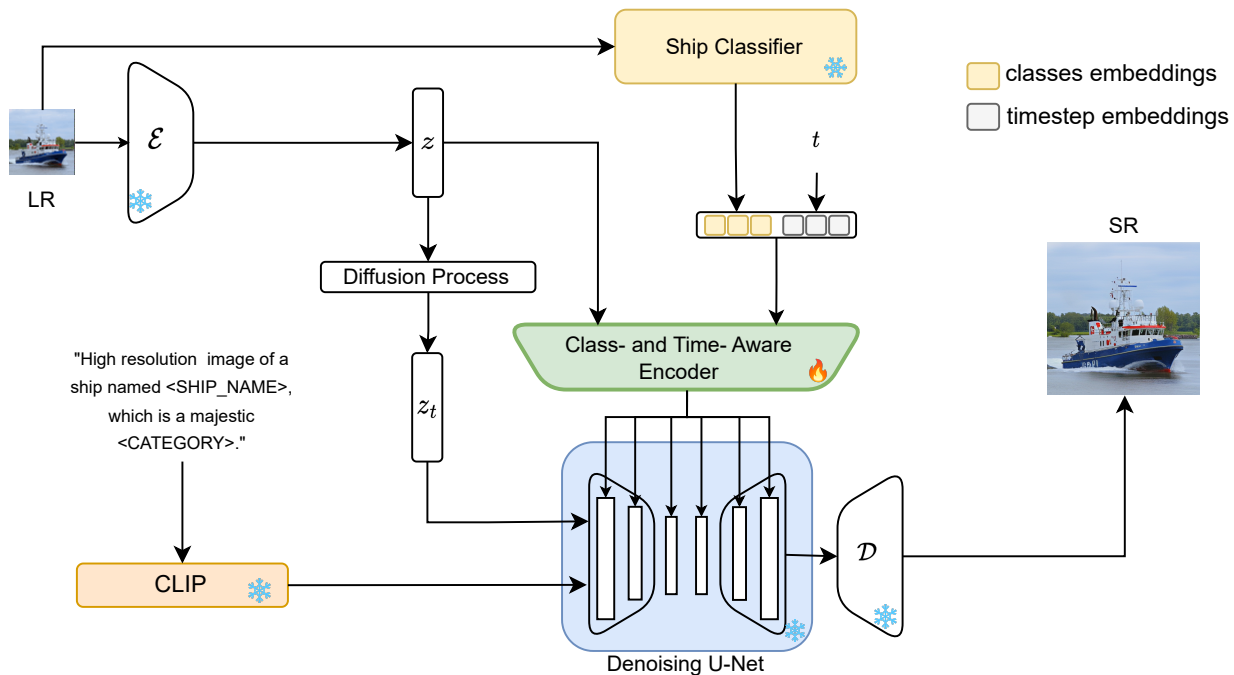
Ship Classifier

classes embeddings

timestep embeddings

$\mathcal{E}$

$z$

LR

$t$

SR

Diffusion Process

Class- and Time- Aware Encoder

"High resolution image of a ship named <SHIP_NAME>, which is a majestic <CATEGORY>."

$z_t$

$\mathcal{D}$

CLIP

Denoising U-Net